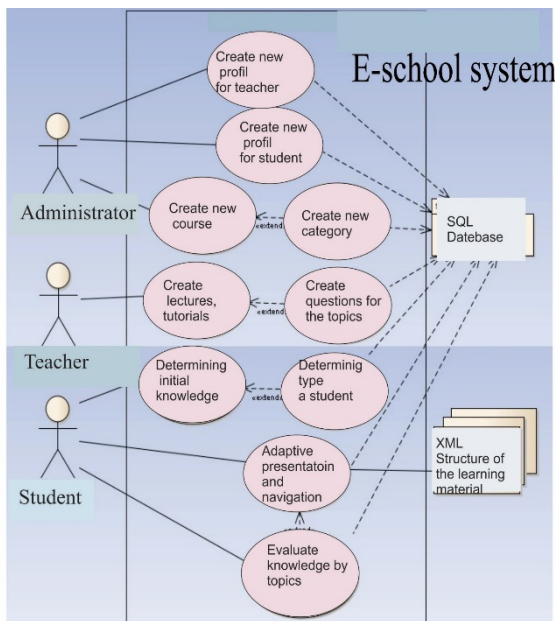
E-school system

Create new profil for teacher

Create new profil for student

Administrator

Create new course

«extend»

Create new category

SQL Datebase

Create lectures, tutorials

«extend»

Create questions for the topics

Teacher

Determining initial knowledge

«extend»

Determinig type a student

Student

Adaptive presentatoin and navigation

XML Structure of the learning material

Evaluate knowledge by topics